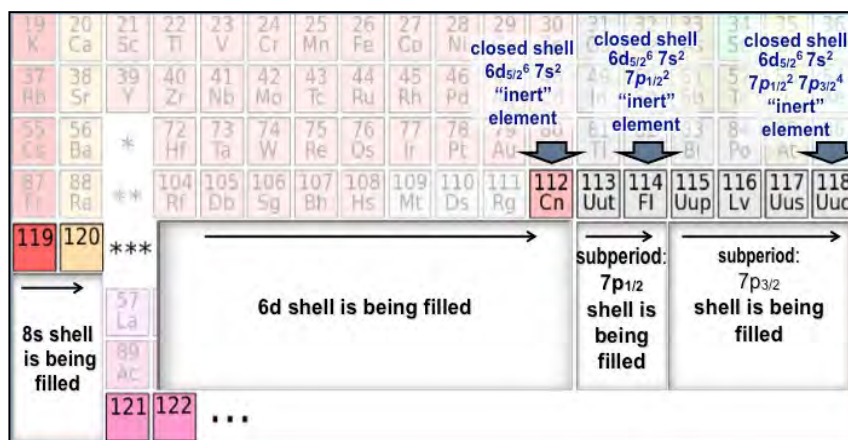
19 K | 20 Ca | 21 Sc | 22 Ti | 23 V | 24 Cr | 25 Mn | 26 Fe | 27 Co | 28 Ni | 29 | 30
37 Rb | 38 Sr | 39 Y | 40 Zr | 41 Nb | 42 Mo | 43 Tc | 44 Ru | 45 Rh | 46 Pd
55 Cs | 56 Ba | * | 72 Hf | 73 Ta | 74 W | 75 Re | 76 Os | 77 Ir | 78 Pt | Au
87 Fr | 88 Ra | ** | 104 Rf | 105 Db | 106 Sg | 107 Bh | 108 Hs | 109 Mt | 110 Ds | 111 Rg | 112 Cn | 113 Uut | 114 Fl | 115 Uup | 116 Lv | 117 Uus | 118 Uuo

closed shell $6d_{5/2}^6$ $7s^2$ "inert" element

closed shell $6d_{5/2}^6$ $7s^2$ $7p_{1/2}^2$ "inert" element

closed shell $6d_{5/2}^6$ $7s^2$ $7p_{1/2}^2$ $7p_{3/2}^4$ "inert" element

119 | 120 | ***

8s shell is being filled

57 La
89 Ac

6d shell is being filled

subperiod: $7p_{1/2}$ shell is being filled

subperiod: $7p_{3/2}$ shell is being filled

121 | 122 | ...